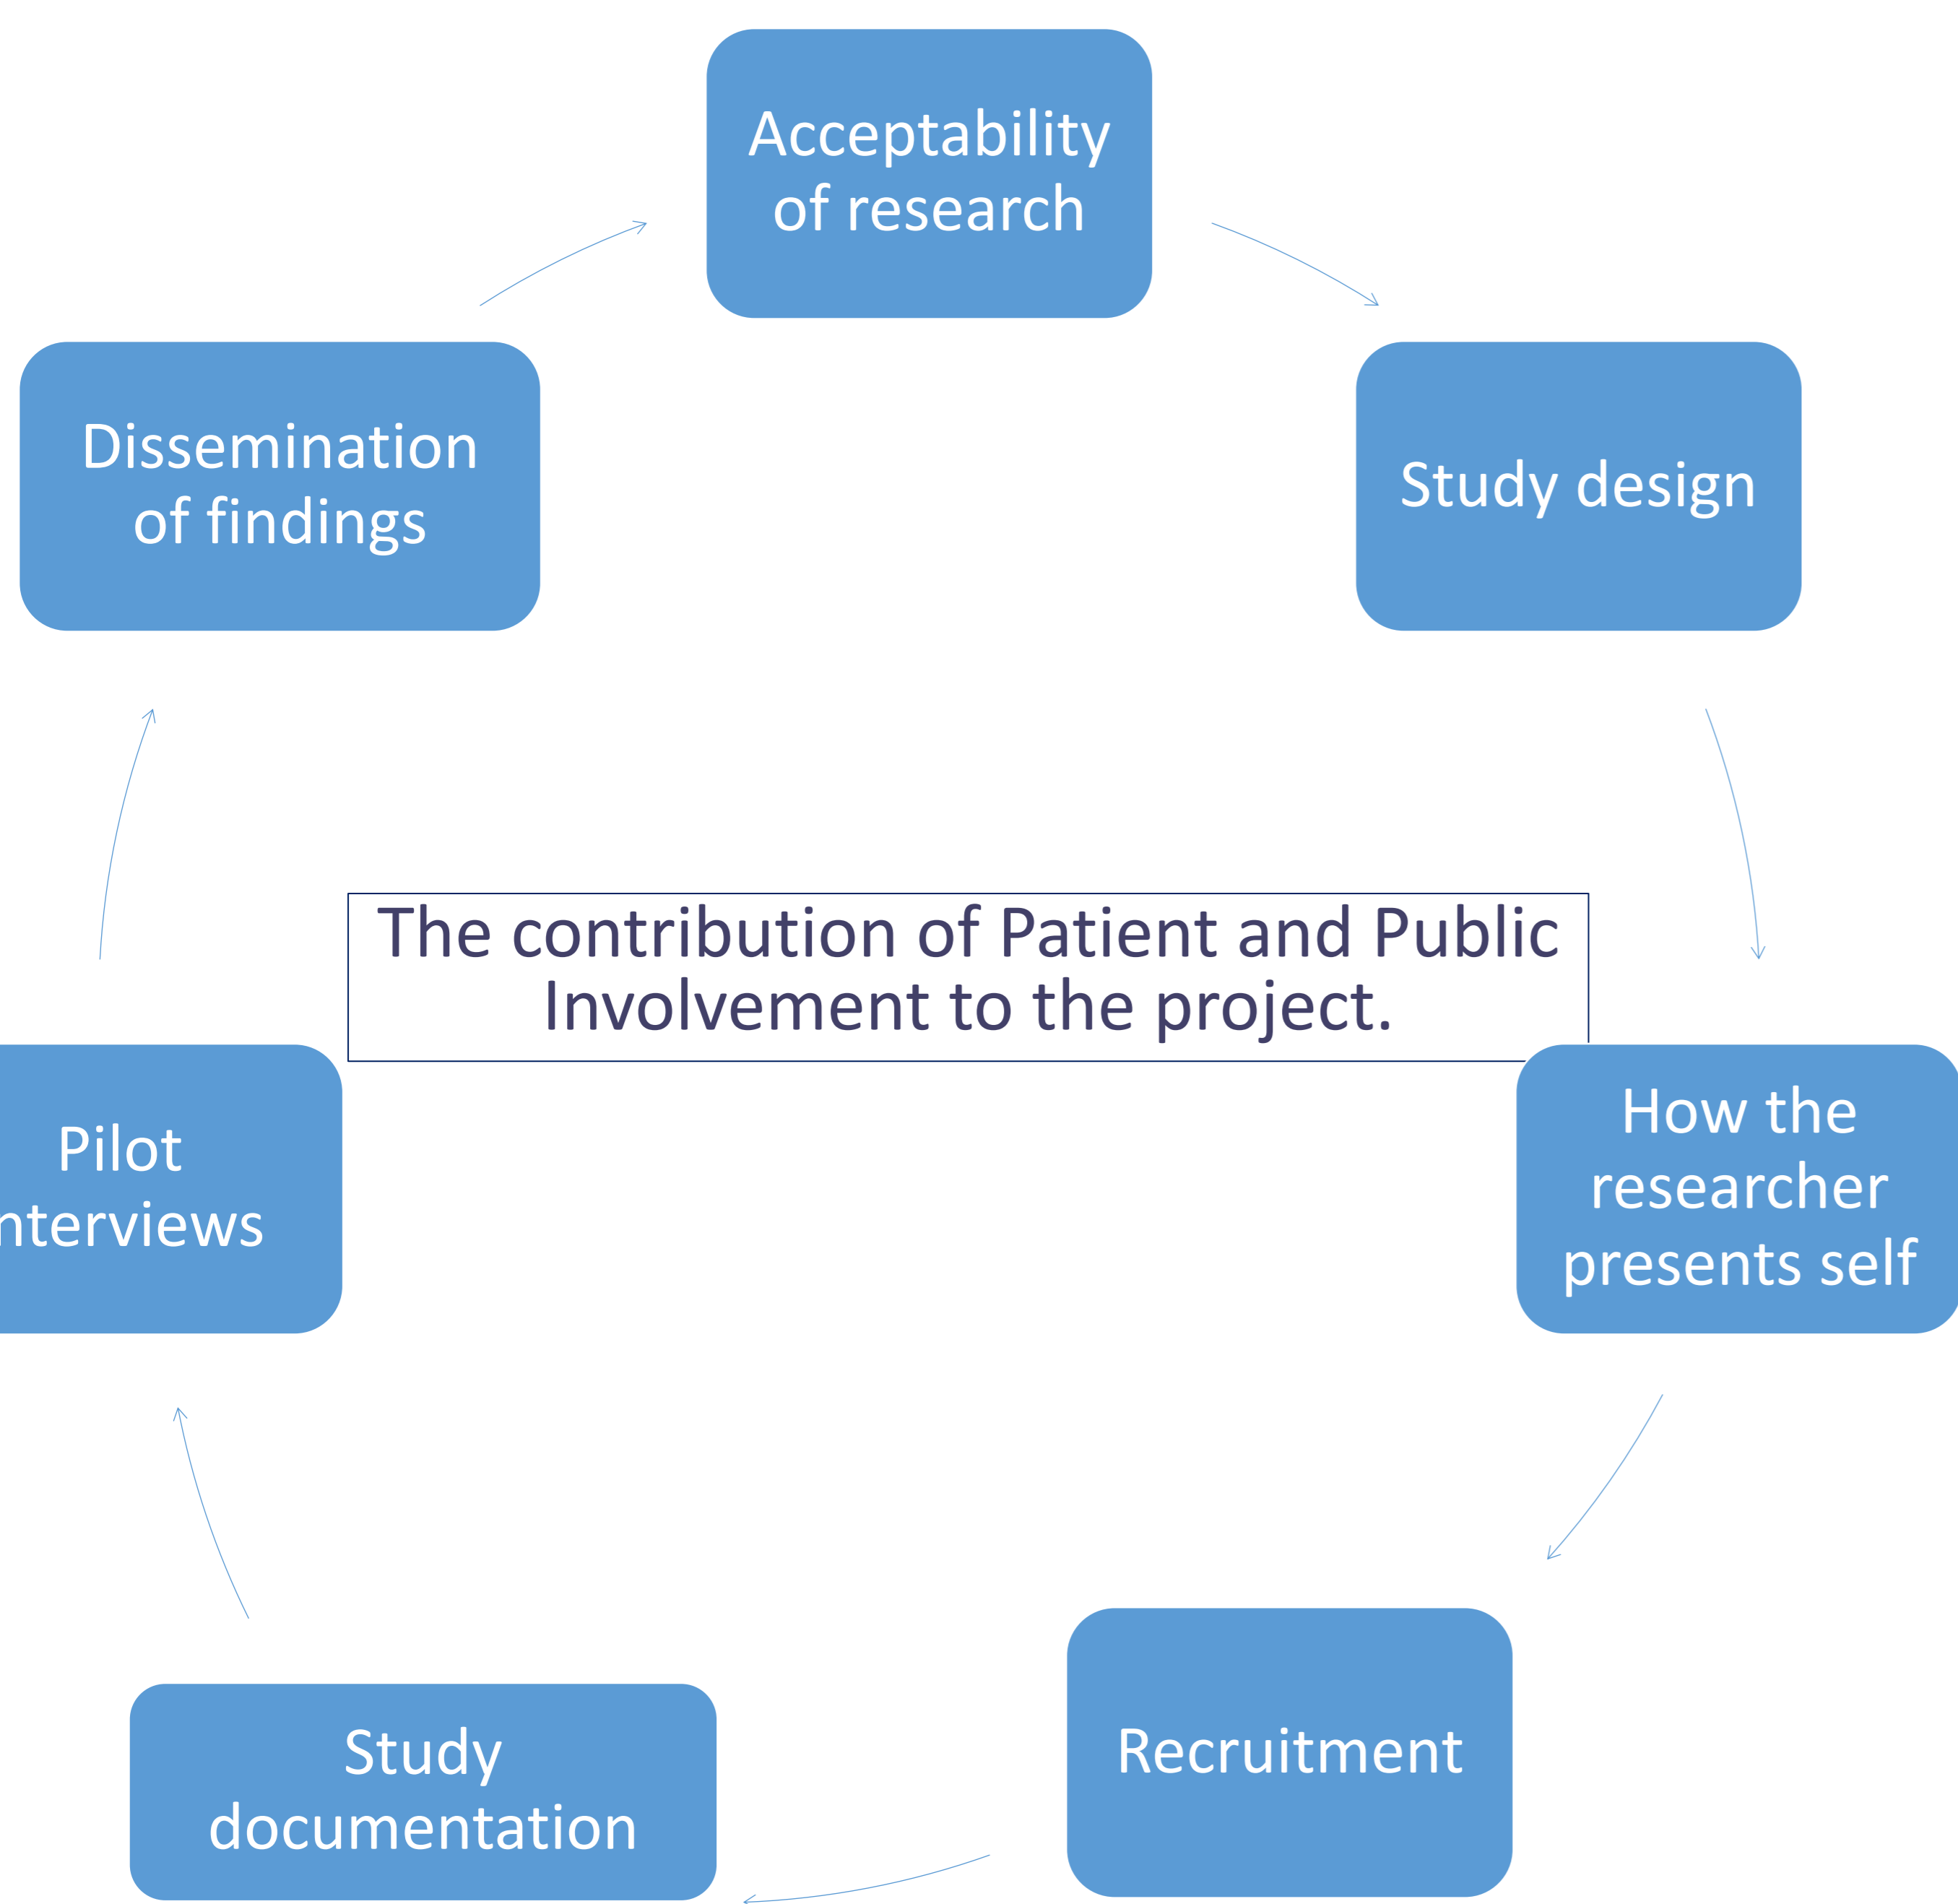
Acceptability of research

Study design

The contribution of Patient and Public Involvement to the project.

How the researcher presents self

Recruitment

Study documentation

Pilot nterviews

Dissemination of findings